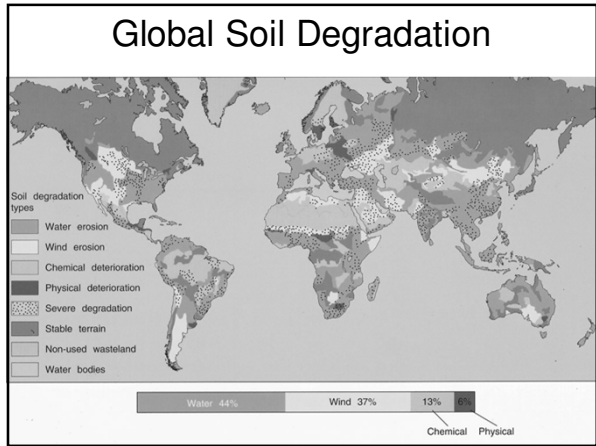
Global Soil Degradation

Soil degradation types
Water erosion
Wind erosion
Chemical deterioration
Physical deterioration
Severe degradation
Stable terrain
Non-used wasteland
Water bodies

Water 44%
Wind 37%
13%
6%
Chemical
Physical